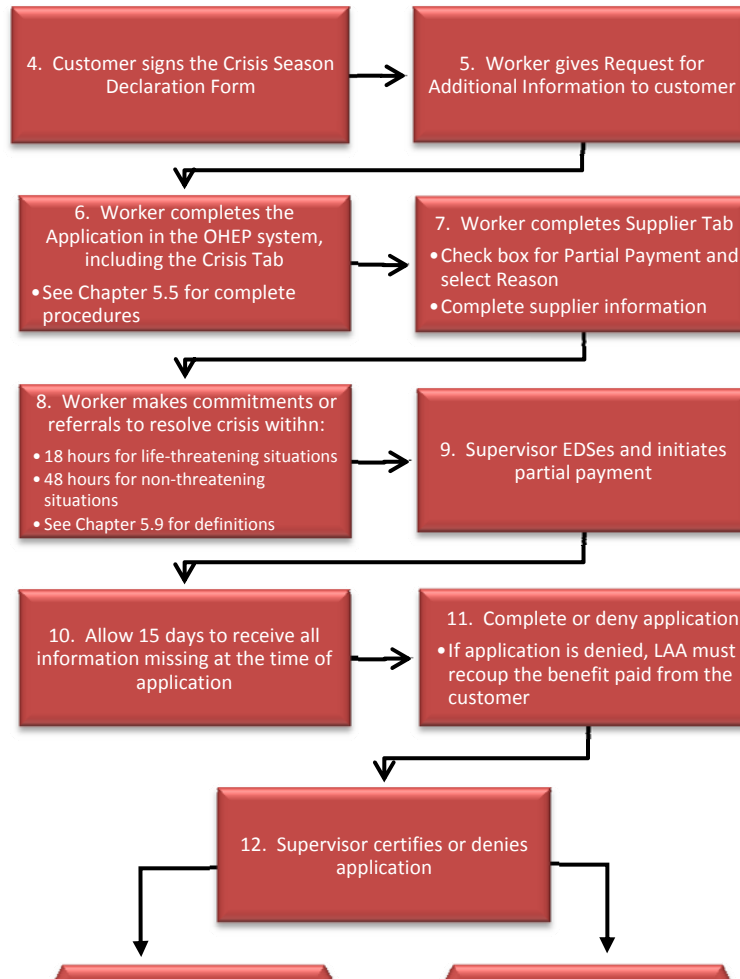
4. Customer signs the Crisis Season Declaration Form

5. Worker gives Request for Additional Information to customer

6. Worker completes the Application in the OHEP system, including the Crisis Tab

• See Chapter 5.5 for complete procedures

7. Worker completes Supplier Tab

• Check box for Partial Payment and select Reason
• Complete supplier information

8. Worker makes commitments or referrals to resolve crisis witihn:

• 18 hours for life-threatening situations
• 48 hours for non-threatening situations
• See Chapter 5.9 for definitions

9. Supervisor EDSes and initiates partial payment

10. Allow 15 days to receive all information missing at the time of application

11. Complete or deny application

• If application is denied, LAA must recoup the benefit paid from the customer

12. Supervisor certifies or denies application